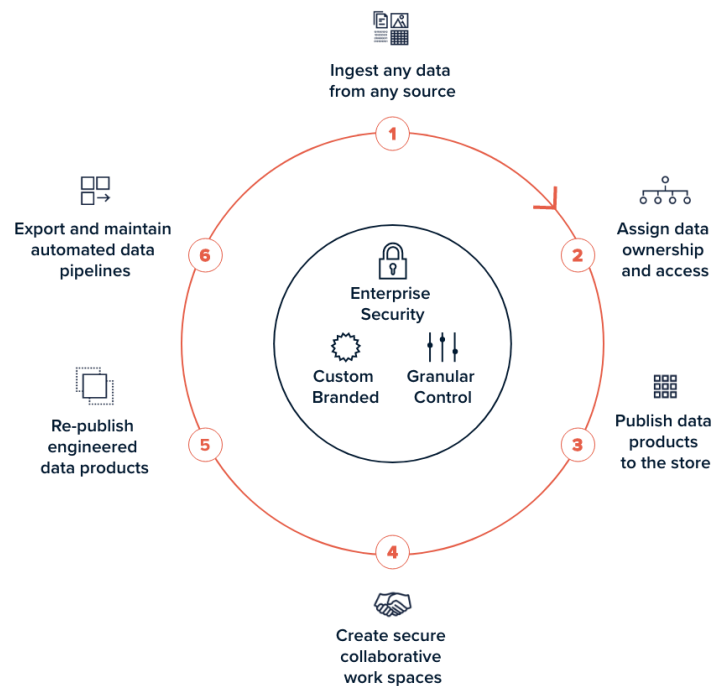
Ingest any data from any source

1

Assign data ownership and access

2

Publish data products to the store

3

4

Create secure collaborative work spaces

5

Re-publish engineered data products

6

Export and maintain automated data pipelines

Enterprise Security

Custom Branded

Granular Control